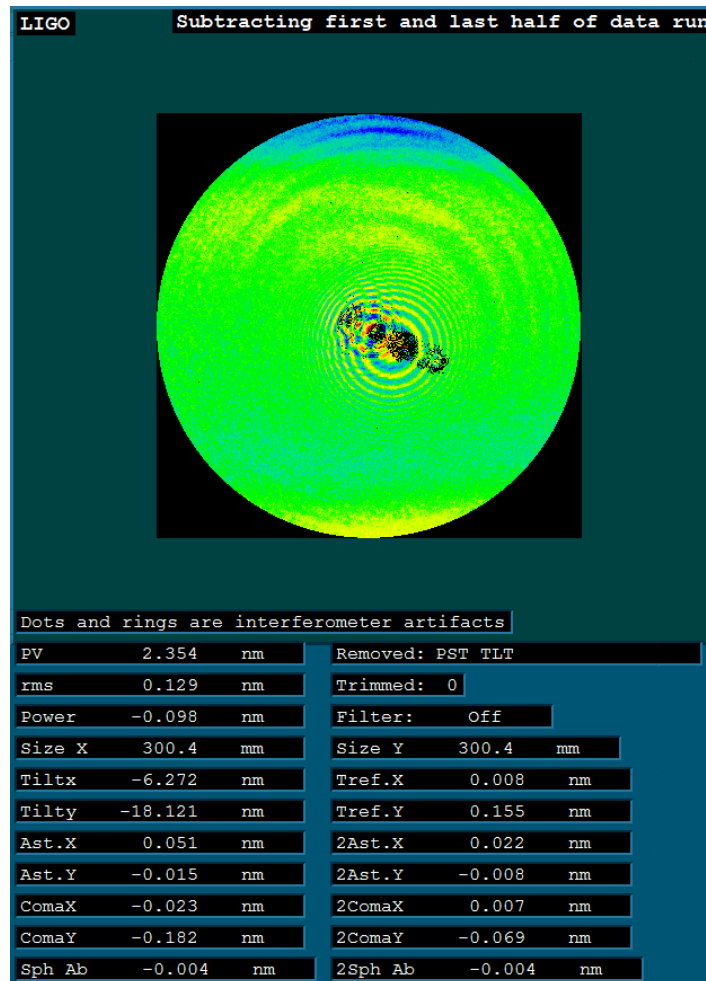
LIGO

Subtracting first and last half of data ru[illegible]

Dots and rings are interferometer artifacts

| | | | |
|---|---|---|---|
| PV 2.354 nm | | Removed: PST TLT | |
| rms 0.129 nm | | Trimmed: 0 | |
| Power −0.098 nm | | Filter: Off | |
| Size X 300.4 mm | | Size Y 300.4 mm | |
| Tiltx −6.272 nm | | Tref.X 0.008 nm | |
| Tilty −18.121 nm | | Tref.Y 0.155 nm | |
| Ast.X 0.051 nm | | 2Ast.X 0.022 nm | |
| Ast.Y −0.015 nm | | 2Ast.Y −0.008 nm | |
| ComaX −0.023 nm | | 2ComaX 0.007 nm | |
| ComaY −0.182 nm | | 2ComaY −0.069 nm | |
| Sph Ab −0.004 nm | | 2Sph Ab −0.004 nm | |